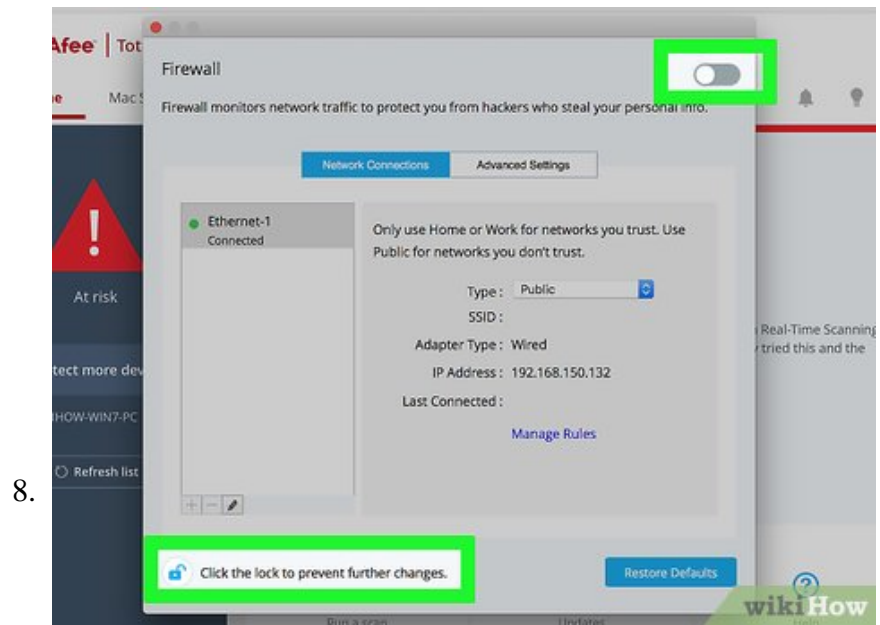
8.

Afee | Tot

Mac

At risk

tect more dev

HOW-WIN7-PC

Refresh list

Firewall

Firewall monitors network traffic to protect you from hackers who steal your personal info.

Network Connections | Advanced Settings

Ethernet-1
Connected

Only use Home or Work for networks you trust. Use Public for networks you don't trust.

Type: Public

SSID:

Adapter Type: Wired

IP Address: 192.168.150.132

Last Connected:

Manage Rules

Click the lock to prevent further changes.

Restore Defaults

Real-Time Scanning
tried this and the

Run a scan

Updates

wikiHow